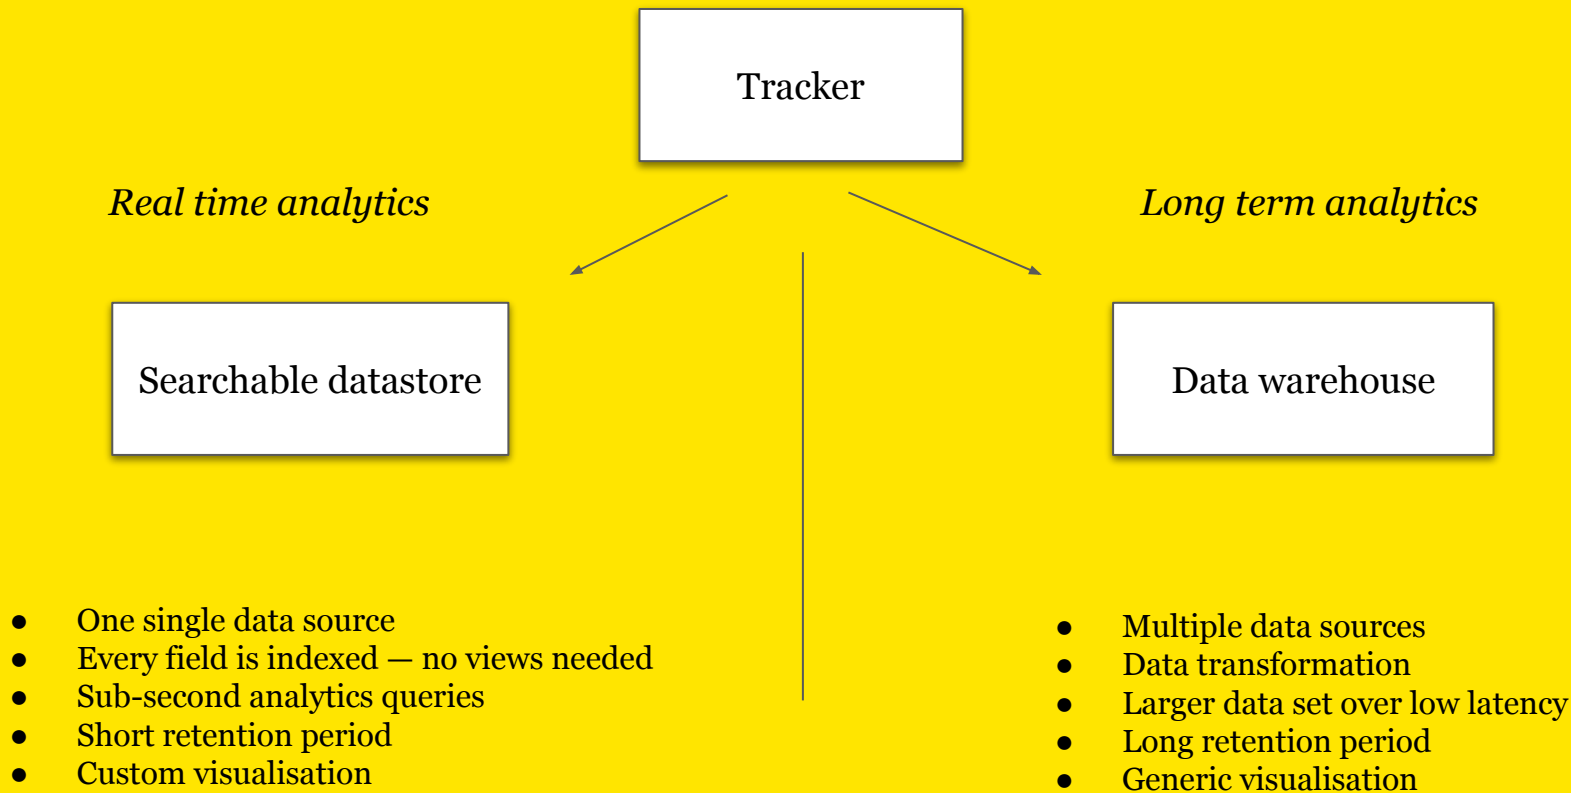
Tracker

*Real time analytics*

*Long term analytics*

Searchable datastore

Data warehouse

● One single data source
● Every field is indexed — no views needed
● Sub-second analytics queries
● Short retention period
● Custom visualisation

● Multiple data sources
● Data transformation
● Larger data set over low latency
● Long retention period
● Generic visualisation